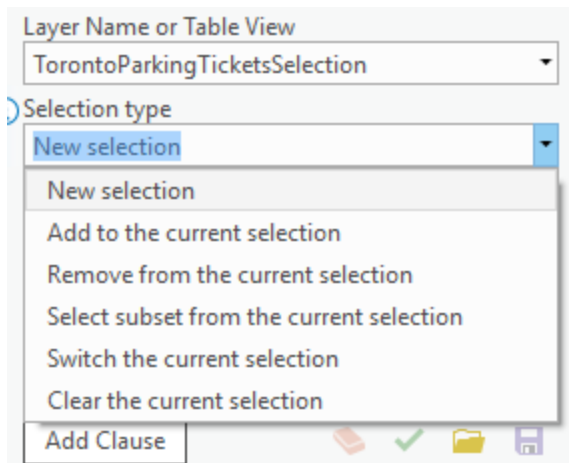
Layer Name or Table View
TorontoParkingTicketsSelection

Selection type
New selection

New selection
Add to the current selection
Remove from the current selection
Select subset from the current selection
Switch the current selection
Clear the current selection

Add Clause